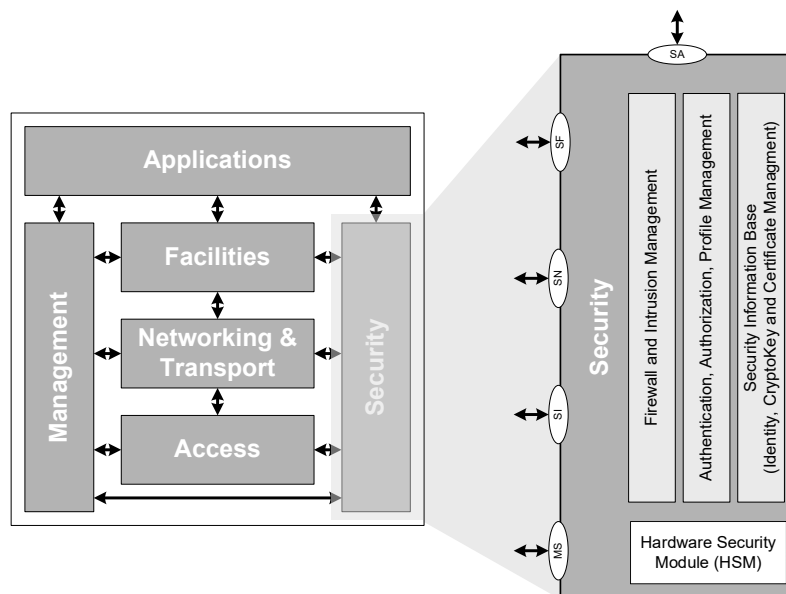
Applications

Management

Facilities

Networking & Transport

Access

Security

SA

SF

SN

SI

MS

Security

Firewall and Intrusion Management

Authentication, Authorization, Profile Management

Security Information Base (Identity, CryptoKey and Certificate Managment)

Hardware Security Module (HSM)